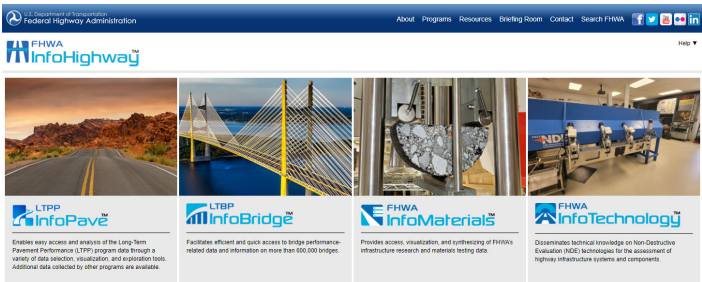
U.S. Department of Transportation
Federal Highway Administration

About Programs Resources Briefing Room Contact Search FHWA

FHWA
InfoHighway™

Help ▼

LTPP
InfoPave™

Enables easy access and analysis of the Long-Term Pavement Performance (LTPP) program data through a variety of data selection, visualization, and exploration tools. Additional data collected by other programs are available.

LTBP
InfoBridge™

Facilitates efficient and quick access to bridge performance-related data and information on more than 600,000 bridges.

FHWA
InfoMaterials™

Provides access, visualization, and synthesizing of FHWA's infrastructure research and materials testing data.

FHWA
InfoTechnology™

Disseminates technical knowledge on Non-Destructive Evaluation (NDE) technologies for the assessment of highway infrastructure systems and components.